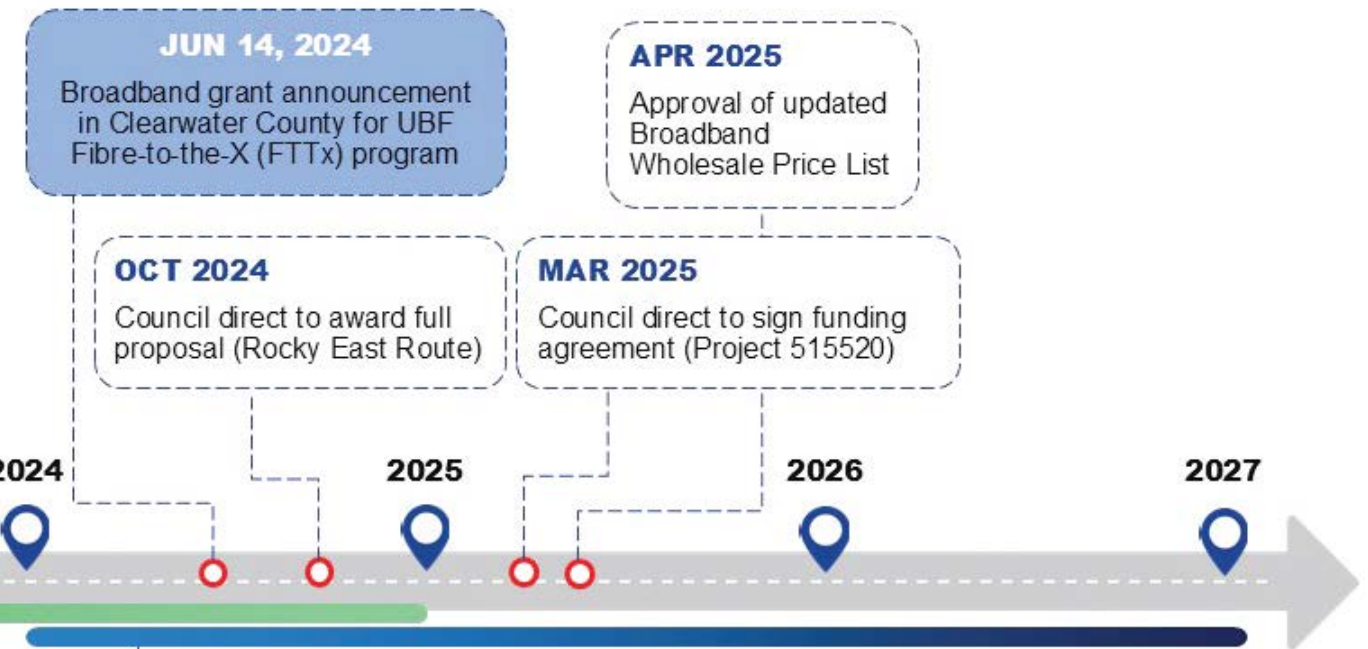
JUN 14, 2024
Broadband grant announcement in Clearwater County for UBF Fibre-to-the-X (FTTx) program

APR 2025
Approval of updated Broadband Wholesale Price List

OCT 2024
Council direct to award full proposal (Rocky East Route)

MAR 2025
Council direct to sign funding agreement (Project 515520)

2024

2025

2026

2027